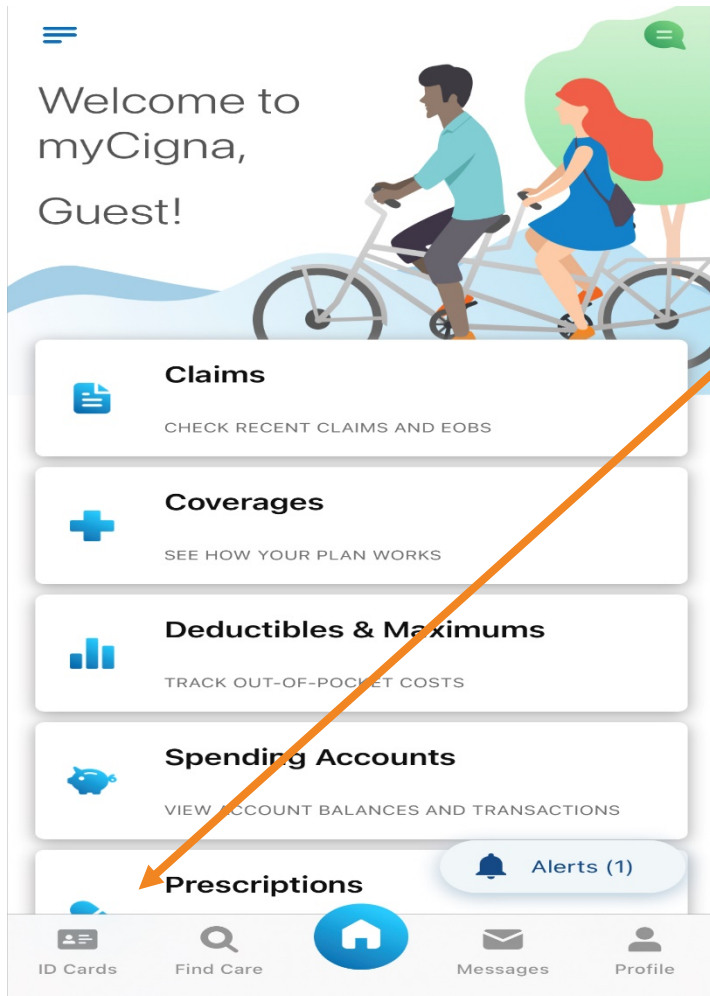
Welcome to myCigna,

Guest!

Claims

CHECK RECENT CLAIMS AND EOBS

Coverages

SEE HOW YOUR PLAN WORKS

Deductibles & Maximums

TRACK OUT-OF-POCKET COSTS

Spending Accounts

VIEW ACCOUNT BALANCES AND TRANSACTIONS

Prescriptions

Alerts (1)

ID Cards

Find Care

Messages

Profile